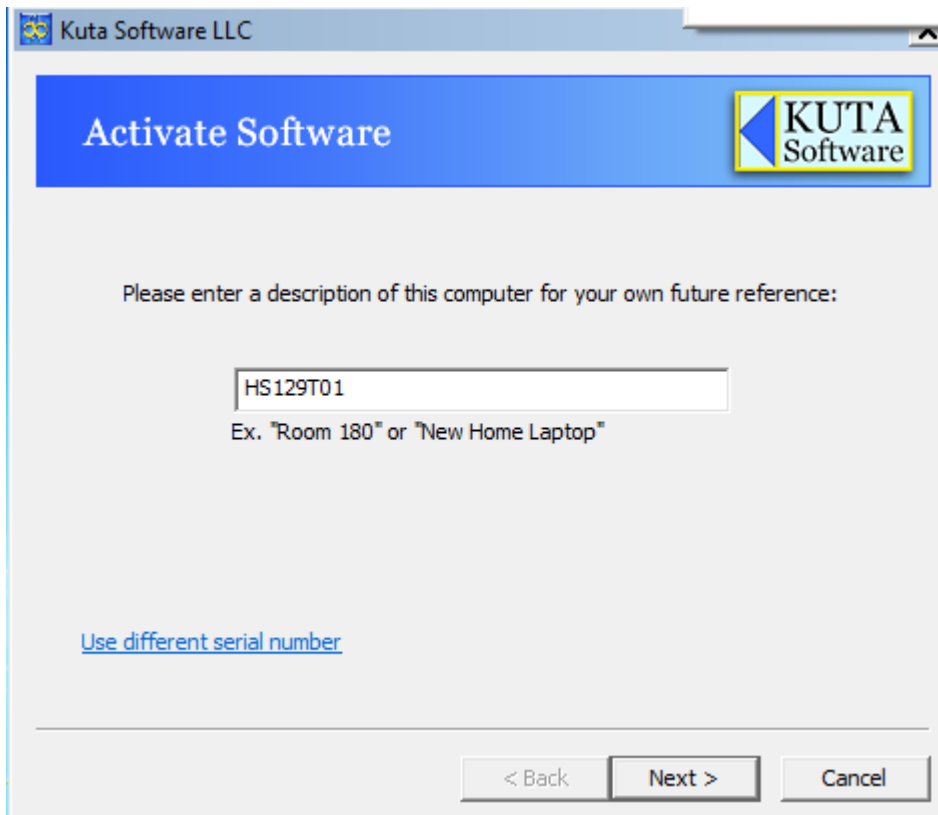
Kuta Software LLC

Activate Software

KUTA Software

Please enter a description of this computer for your own future reference:

HS129T01

Ex. "Room 180" or "New Home Laptop"

Use different serial number

< Back Next > Cancel